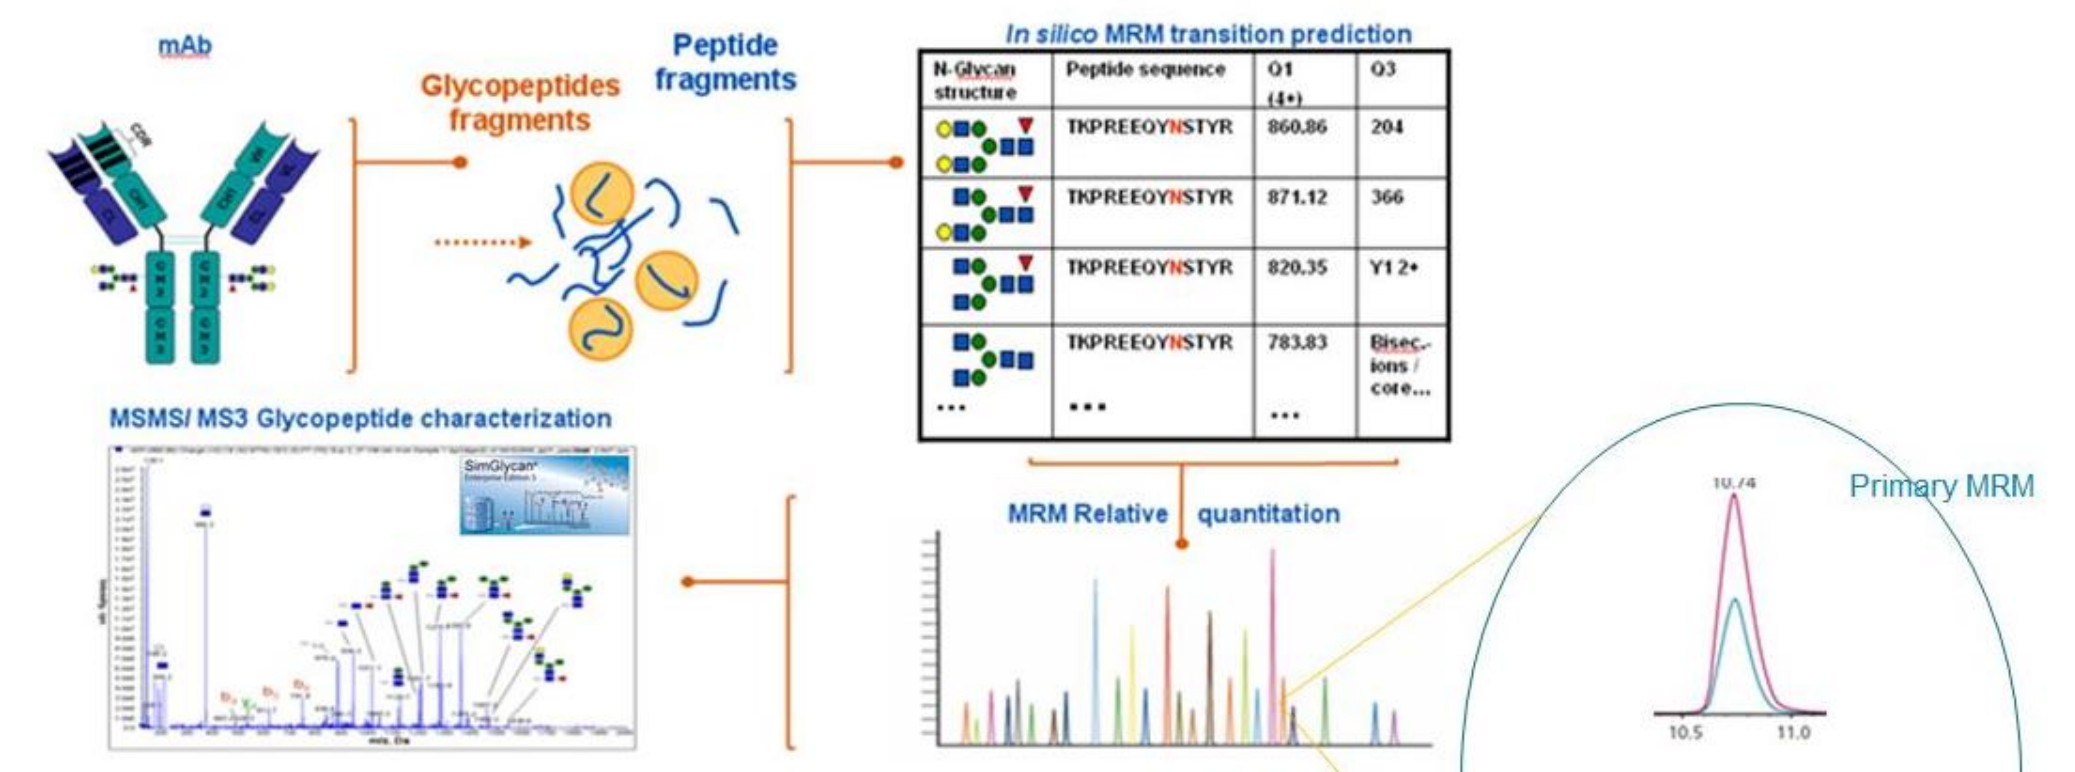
mAb

Glycopeptides fragments

Peptide fragments

In silico MRM transition prediction

| N-Glycan structure | Peptide sequence | Q1 (4+) | Q3 |
|---|---|---|---|
| | TKPREEQYNSTYR | 860.86 | 204 |
| | TKPREEQYNSTYR | 871.12 | 366 |
| | TKPREEQYNSTYR | 820.35 | Y1 2+ |
| ... | TKPREEQYNSTYR ... | 783.83 ... | Bisec. ions / core... |

MSMS/ MS3 Glycopeptide characterization

SimGlycan

MRM Relative quantitation

10.74

Primary MRM

10.5

11.0